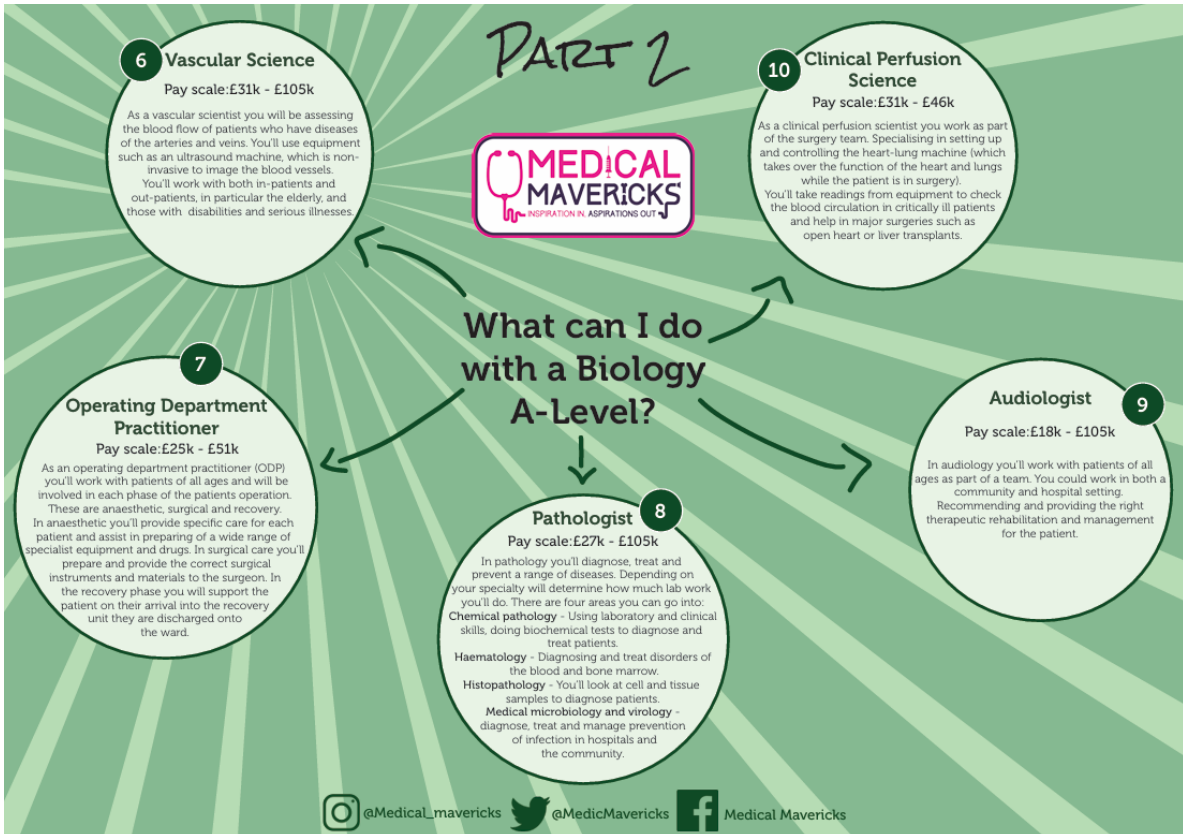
PART 2

MEDICAL MAVERICKS
INSPIRATION IN. ASPIRATIONS OUT

What can I do with a Biology A-Level?

6 Vascular Science
Pay scale:£31k - £105k
As a vascular scientist you will be assessing the blood flow of patients who have diseases of the arteries and veins. You'll use equipment such as an ultrasound machine, which is non-invasive to image the blood vessels.
You'll work with both in-patients and out-patients, in particular the elderly, and those with disabilities and serious illnesses.

10 Clinical Perfusion Science
Pay scale:£31k - £46k
As a clinical perfusion scientist you work as part of the surgery team. Specialising in setting up and controlling the heart-lung machine (which takes over the function of the heart and lungs while the patient is in surgery).
You'll take readings from equipment to check the blood circulation in critically ill patients and help in major surgeries such as open heart or liver transplants.

7 Operating Department Practitioner
Pay scale:£25k - £51k
As an operating department practitioner (ODP) you'll work with patients of all ages and will be involved in each phase of the patients operation. These are anaesthetic, surgical and recovery.
In anaesthetic you'll provide specific care for each patient and assist in preparing of a wide range of specialist equipment and drugs. In surgical care you'll prepare and provide the correct surgical instruments and materials to the surgeon. In the recovery phase you will support the patient on their arrival into the recovery unit they are discharged onto the ward.

Audiologist 9
Pay scale:£18k - £105k
In audiology you'll work with patients of all ages as part of a team. You could work in both a community and hospital setting. Recommending and providing the right therapeutic rehabilitation and management for the patient.

Pathologist 8
Pay scale:£27k - £105k
In pathology you'll diagnose, treat and prevent a range of diseases. Depending on your specialty will determine how much lab work you'll do. There are four areas you can go into:
Chemical pathology - Using laboratory and clinical skills, doing biochemical tests to diagnose and treat patients.
Haematology - Diagnosing and treat disorders of the blood and bone marrow.
Histopathology - You'll look at cell and tissue samples to diagnose patients.
Medical microbiology and virology - diagnose, treat and manage prevention of infection in hospitals and the community.

@Medical_mavericks @MedicMavericks Medical Mavericks